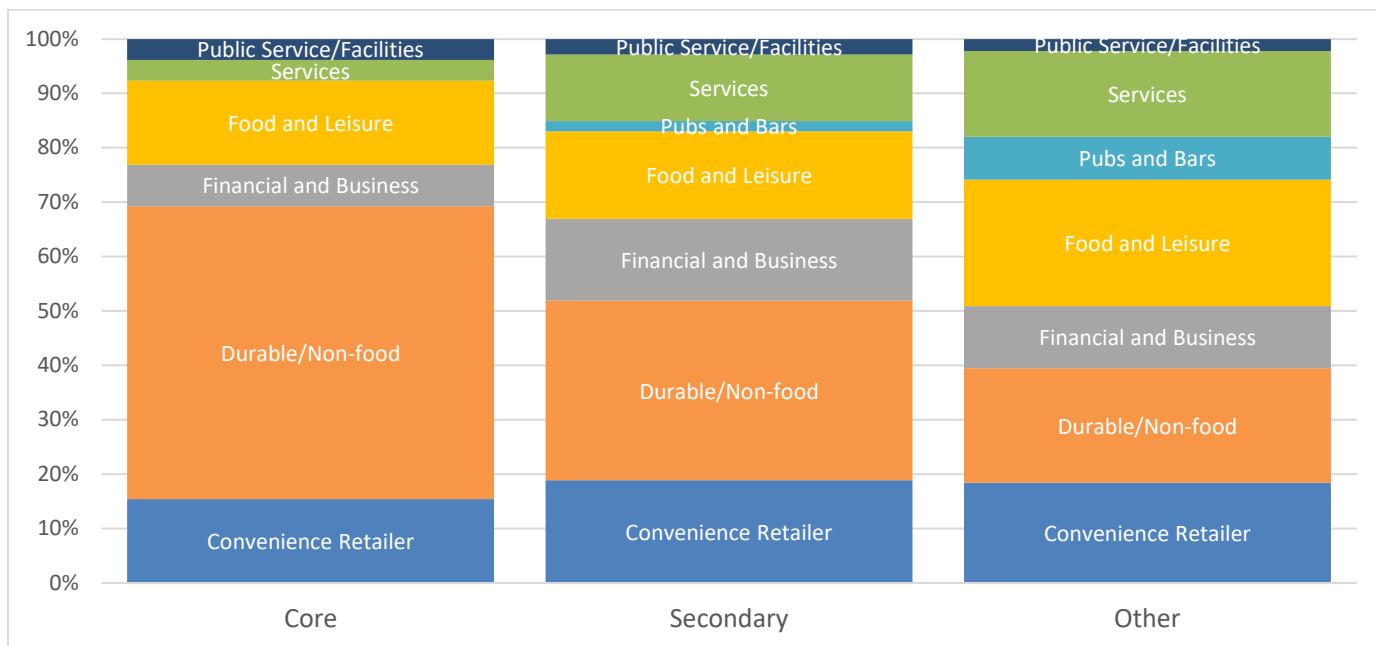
100%
90%
80%
70%
60%
50%
40%
30%
20%
10%
0%

Public Service/Facilities
Services
Food and Leisure
Financial and Business
Durable/Non-food
Convenience Retailer

Public Service/Facilities
Services
Pubs and Bars
Food and Leisure
Financial and Business
Durable/Non-food
Convenience Retailer

Public Service/Facilities
Services
Pubs and Bars
Food and Leisure
Financial and Business
Durable/Non-food
Convenience Retailer

Core
Secondary
Other